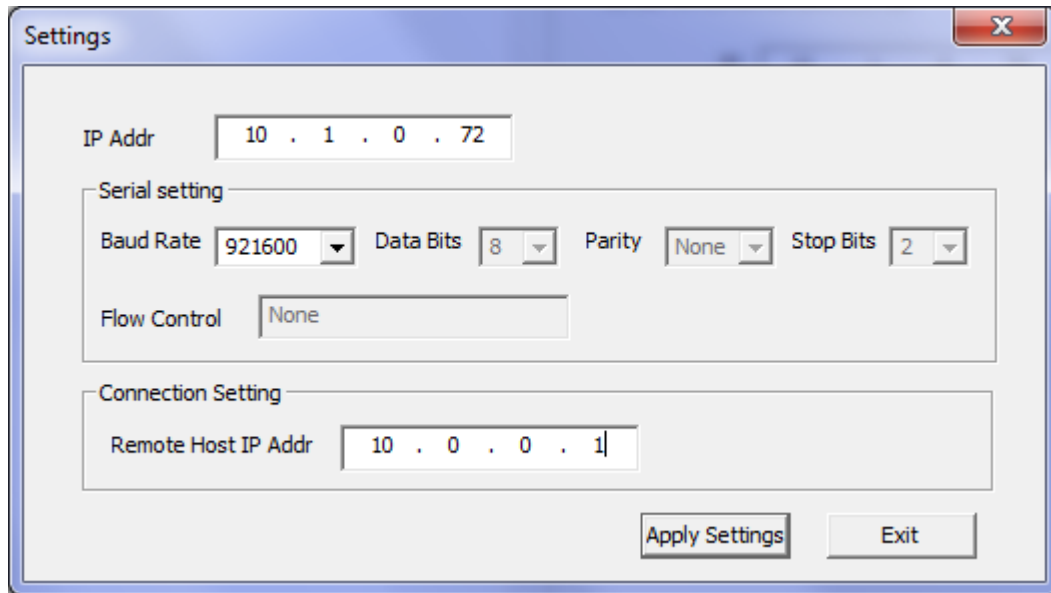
Settings

X

IP Addr 10 . 1 . 0 . 72

Serial setting

Baud Rate 921600 Data Bits 8 Parity None Stop Bits 2

Flow Control None

Connection Setting

Remote Host IP Addr 10 . 0 . 0 . 1

Apply Settings Exit